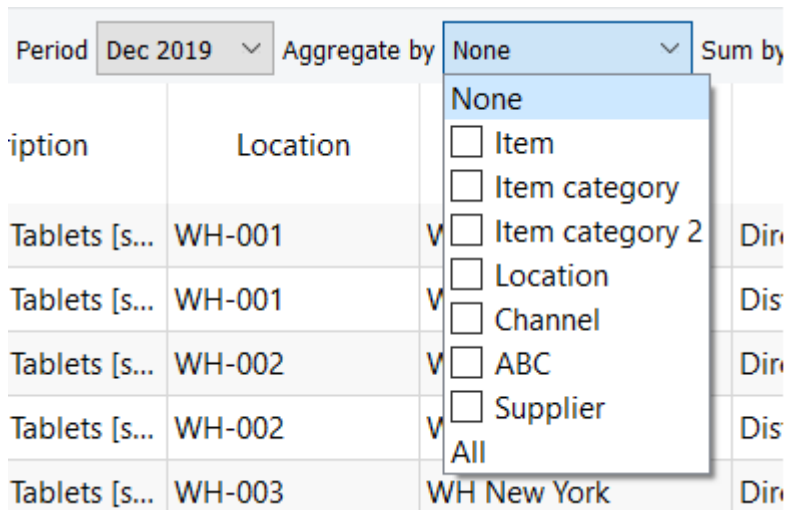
Period Dec 2019 Aggregate by None Sum by

None
Item
Item category
Item category 2
Location
Channel
ABC
Supplier
All

| ription | Location | | |
|---|---|---|---|
| Tablets [s... | WH-001 | W | Dir |
| Tablets [s... | WH-001 | W | Dis |
| Tablets [s... | WH-002 | W | Dir |
| Tablets [s... | WH-002 | W | Dis |
| Tablets [s... | WH-003 | WH New York | Dir |